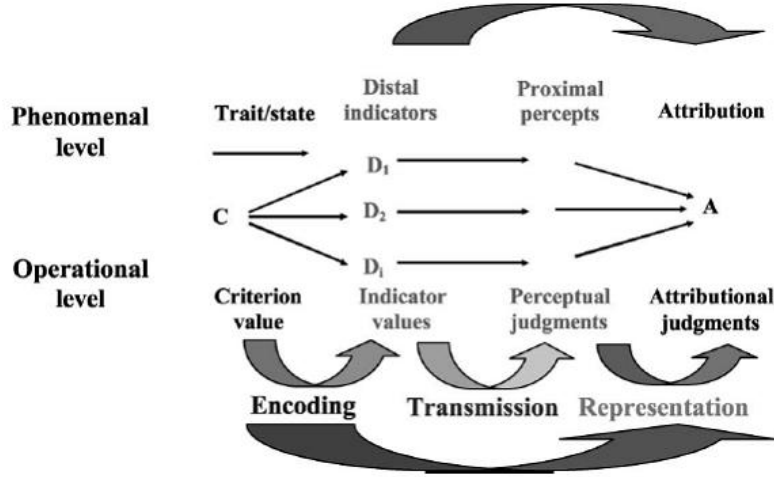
Phenomenal level

Trait/state

Distal indicators

Proximal percepts

Attribution

$D_1$

C

$D_2$

A

$D_i$

Operational level

Criterion value

Indicator values

Perceptual judgments

Attributional judgments

Encoding

Transmission

Representation